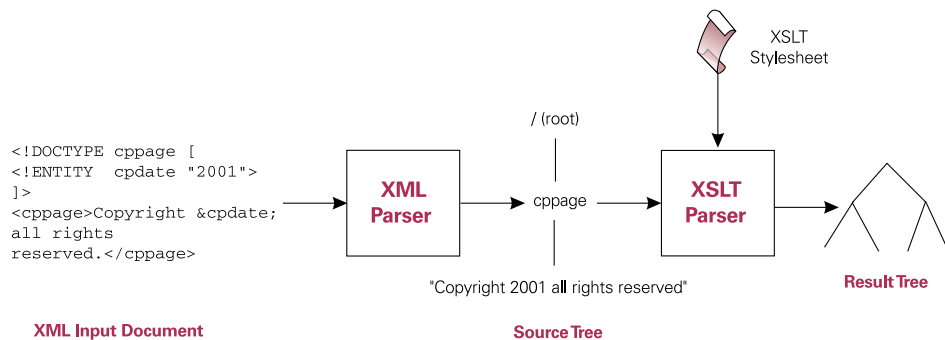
XSLT
Stylesheet

<!DOCTYPE cppage [
<!ENTITY cpdate "2001">
]>
<cppage>Copyright &cpdate; all rights reserved.</cppage>

XML
Parser

/ (root)

cppage

"Copyright 2001 all rights reserved"

XSLT
Parser

Result Tree

XML Input Document

Source Tree